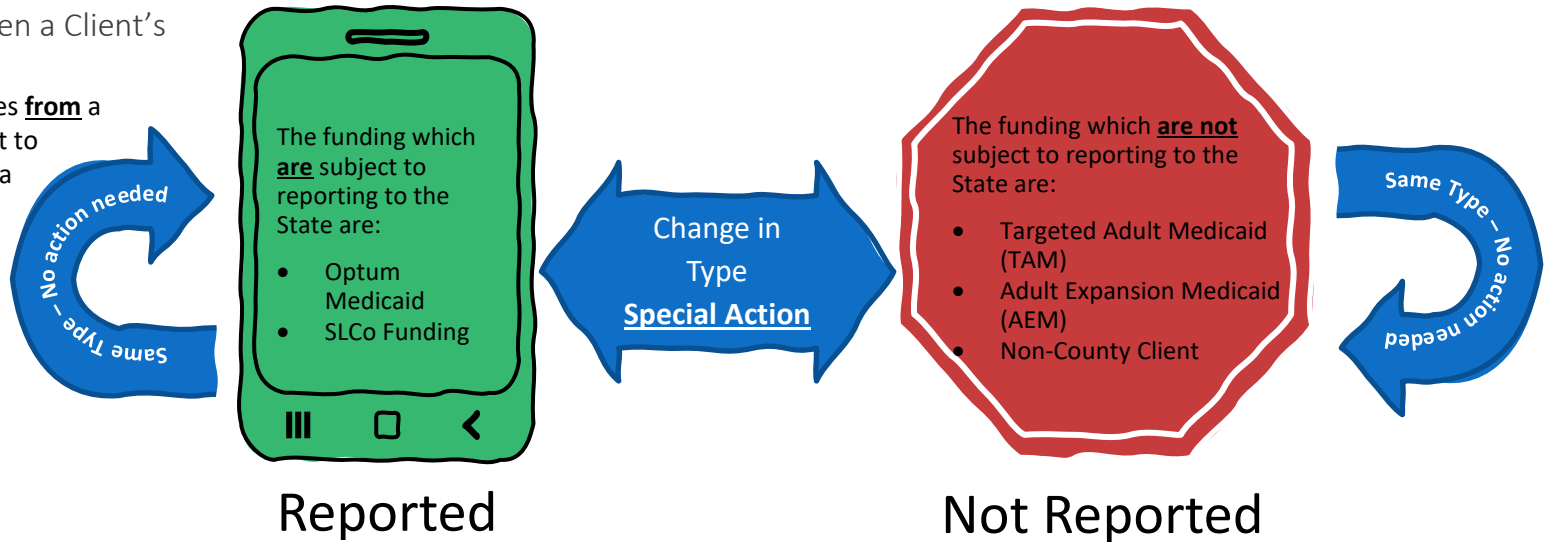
en a Client's

es **from** a
t to
a

Same Type – No action needed

The funding which **are** subject to reporting to the State are:

- Optum Medicaid
- SLCo Funding

Change in Type
**Special Action**

The funding which **are not** subject to reporting to the State are:

- Targeted Adult Medicaid (TAM)
- Adult Expansion Medicaid (AEM)
- Non-County Client

Same Type – No action needed

Reported

Not Reported